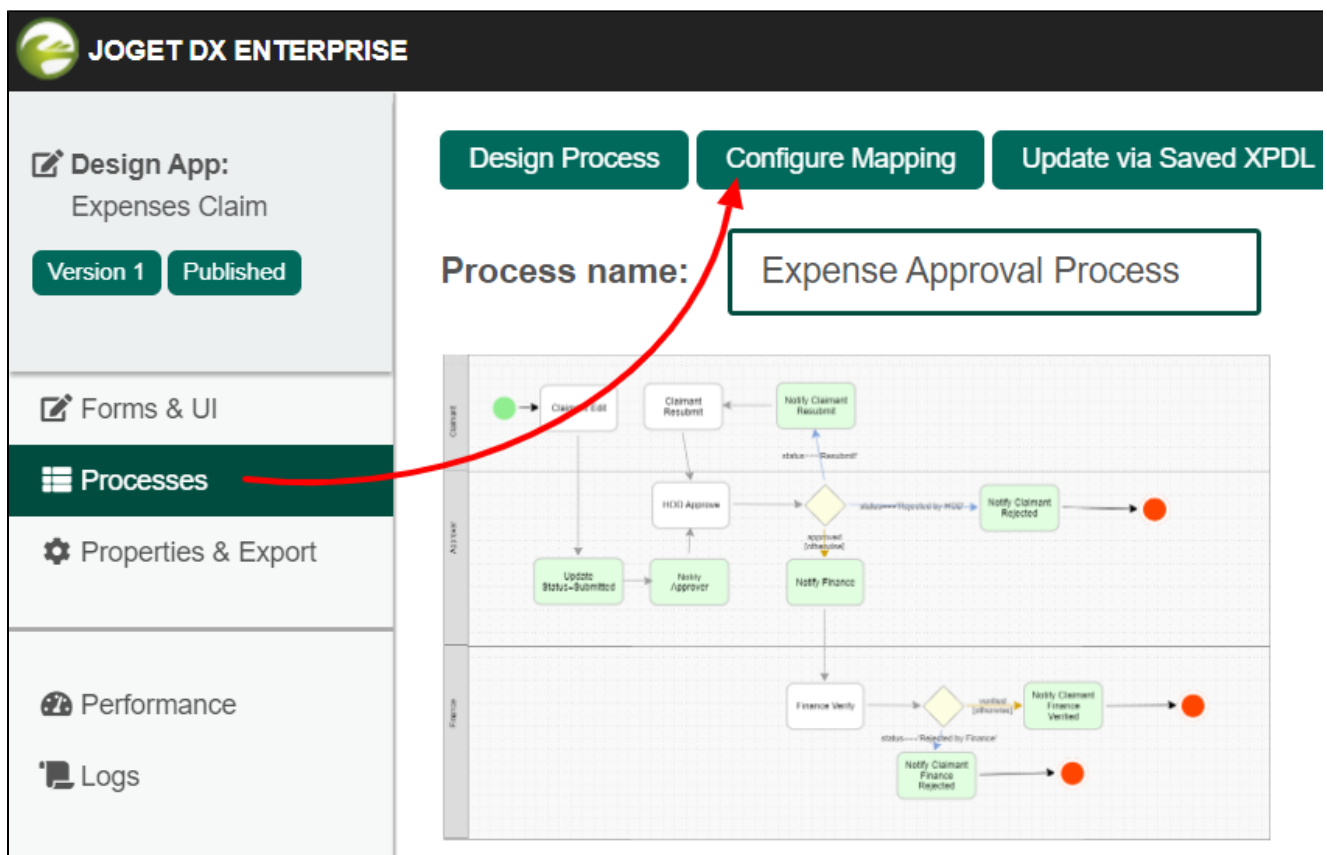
JOGET DX ENTERPRISE

Design App:
Expenses Claim

Version 1 Published

Forms & UI
Processes
Properties & Export

Performance
Logs

Design Process
Configure Mapping
Update via Saved XPDL

Process name: Expense Approval Process

Claimant
Claimant Edit
Claimant Resubmit
Notify Claimant Resubmit
status=='Resubmit'
Approver
HOD Approve
status=='Rejected by HOD'
Notify Claimant Rejected
approved [otherwise]
Update Status=Submitted
Notify Approver
Notify Finance
Finance
Finance Verify
verified [otherwise]
Notify Claimant Finance Verified
status=='Rejected by Finance'
Notify Claimant Finance Rejected